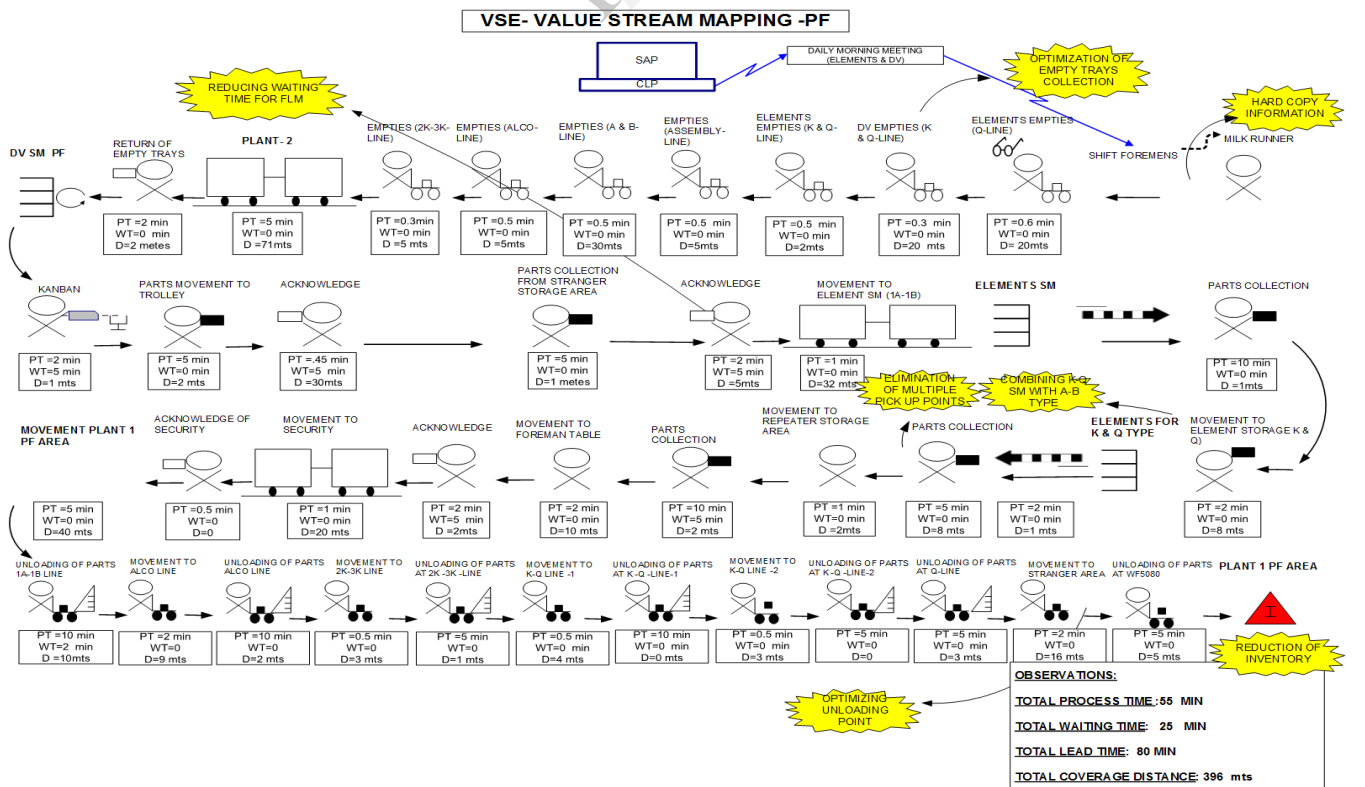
VSE- VALUE STREAM MAPPING -PF

SAP
CLP

DAILY MORNING MEETING (ELEMENTS & DV)

OPTIMIZATION OF EMPTY TRAYS COLLECTION

REDUCING WAITING TIME FOR FLM

HARD COPY INFORMATION

DV SM PF

RETURN OF EMPTY TRAYS
PT =2 min
WT=0 min
D=2 metes

PLANT- 2
PT =5 min
WT=0 min
D =71mts

EMPTIES (2K-3K-LINE)
PT =0.3min
WT=0 min
D =5 mts

EMPTIES (ALCO-LINE)
PT =0.5 min
WT=0 min
D =5mts

EMPTIES (A & B-LINE)
PT =0.5 min
WT=0 min
D=30mts

EMPTIES (ASSEMBLY-LINE)
PT =0.5 min
WT=0 min
D=5mts

ELEMENTS EMPTIES (K & Q-LINE)
PT =0.5 min
WT=0 min
D=2mts

DV EMPTIES (K & Q-LINE)
PT =0.3 min
WT=0 min
D=20 mts

ELEMENTS EMPTIES (Q-LINE)
PT =0.6 min
WT=0 min
D= 20mts

SHIFT FOREMENS

MILK RUNNER

KANBAN
PT =2 min
WT=5 min
D=1 mts

PARTS MOVEMENT TO TROLLEY
PT =5 min
WT=0 min
D=2 mts

ACKNOWLEDGE
PT =.45 min
WT=5 min
D =30mts

PARTS COLLECTION FROM STRANGER STORAGE AREA
PT =5 min
WT=0 min
D=1 metes

ACKNOWLEDGE
PT =2 min
WT=5 min
D =5mts

MOVEMENT TO ELEMENT SM (1A-1B)
PT =1 min
WT=0 min
D=32 mts

ELEMENTS SM

PARTS COLLECTION
PT =10 min
WT=0 min
D =1mts

ELIMINATION OF MULTIPLE PICK UP POINTS

COMBINING K-Q SM WITH A-B TYPE

MOVEMENT PLANT 1 PF AREA
PT =5 min
WT=0 min
D=40 mts

ACKNOWLEDGE OF SECURITY
PT =0.5 min
WT=0
D=0

MOVEMENT TO SECURITY
PT =1 min
WT=0 min
D=20 mts

ACKNOWLEDGE
PT =2 min
WT=5 min
D =2mts

MOVEMENT TO FOREMAN TABLE
PT =2 min
WT=0 min
D=10 mts

PARTS COLLECTION
PT =10 min
WT=5 min
D=2 mts

MOVEMENT TO REPEATER STORAGE AREA
PT =1 min
WT=0 min
D =2mts

PARTS COLLECTION
PT =5 min
WT=0 min
D=8 mts

ELEMENTS FOR K & Q TYPE
PT =2 min
WT=0 min
D=1 mts

MOVEMENT TO ELEMENT STORAGE K & Q)
PT =2 min
WT=0 min
D=8 mts

UNLOADING OF PARTS 1A-1B LINE
PT =10 min
WT=2 min
D =10mts

MOVEMENT TO ALCO LINE
PT =2 min
WT=0
D=9 mts

UNLOADING OF PARTS ALCO LINE
PT =10 min
WT=0
D=2 mts

MOVEMENT TO 2K-3K LINE
PT =0.5 min
WT=0
D=3 mts

UNLOADING OF PARTS AT 2K -3K -LINE
PT =5 min
WT=0
D=1 mts

MOVEMENT TO K-Q LINE -1
PT =0.5 min
WT=0 min
D=4 mts

UNLOADING OF PARTS AT K -Q -LINE-1
PT =10 min
WT=0 min
D=0 mts

MOVEMENT TO K-Q LINE -2
PT =0.5 min
WT=0 min
D=3 mts

UNLOADING OF PARTS AT K -Q -LINE-2
PT =5 min
WT=0
D=0

UNLOADING OF PARTS AT Q-LINE
PT =5 min
WT=0 min
D=3 mts

MOVEMENT TO STRANGER AREA
PT =2 min
WT=0
D=16 mts

UNLOADING OF PARTS AT WF5080
PT =5 min
WT=0
D=5 mts

PLANT 1 PF AREA

I

REDUCTION OF INVENTORY

OPTIMIZING UNLOADING POINT

OBSERVATIONS:
TOTAL PROCESS TIME: 55 MIN
TOTAL WAITING TIME: 25 MIN
TOTAL LEAD TIME: 80 MIN
TOTAL COVERAGE DISTANCE: 396 mts